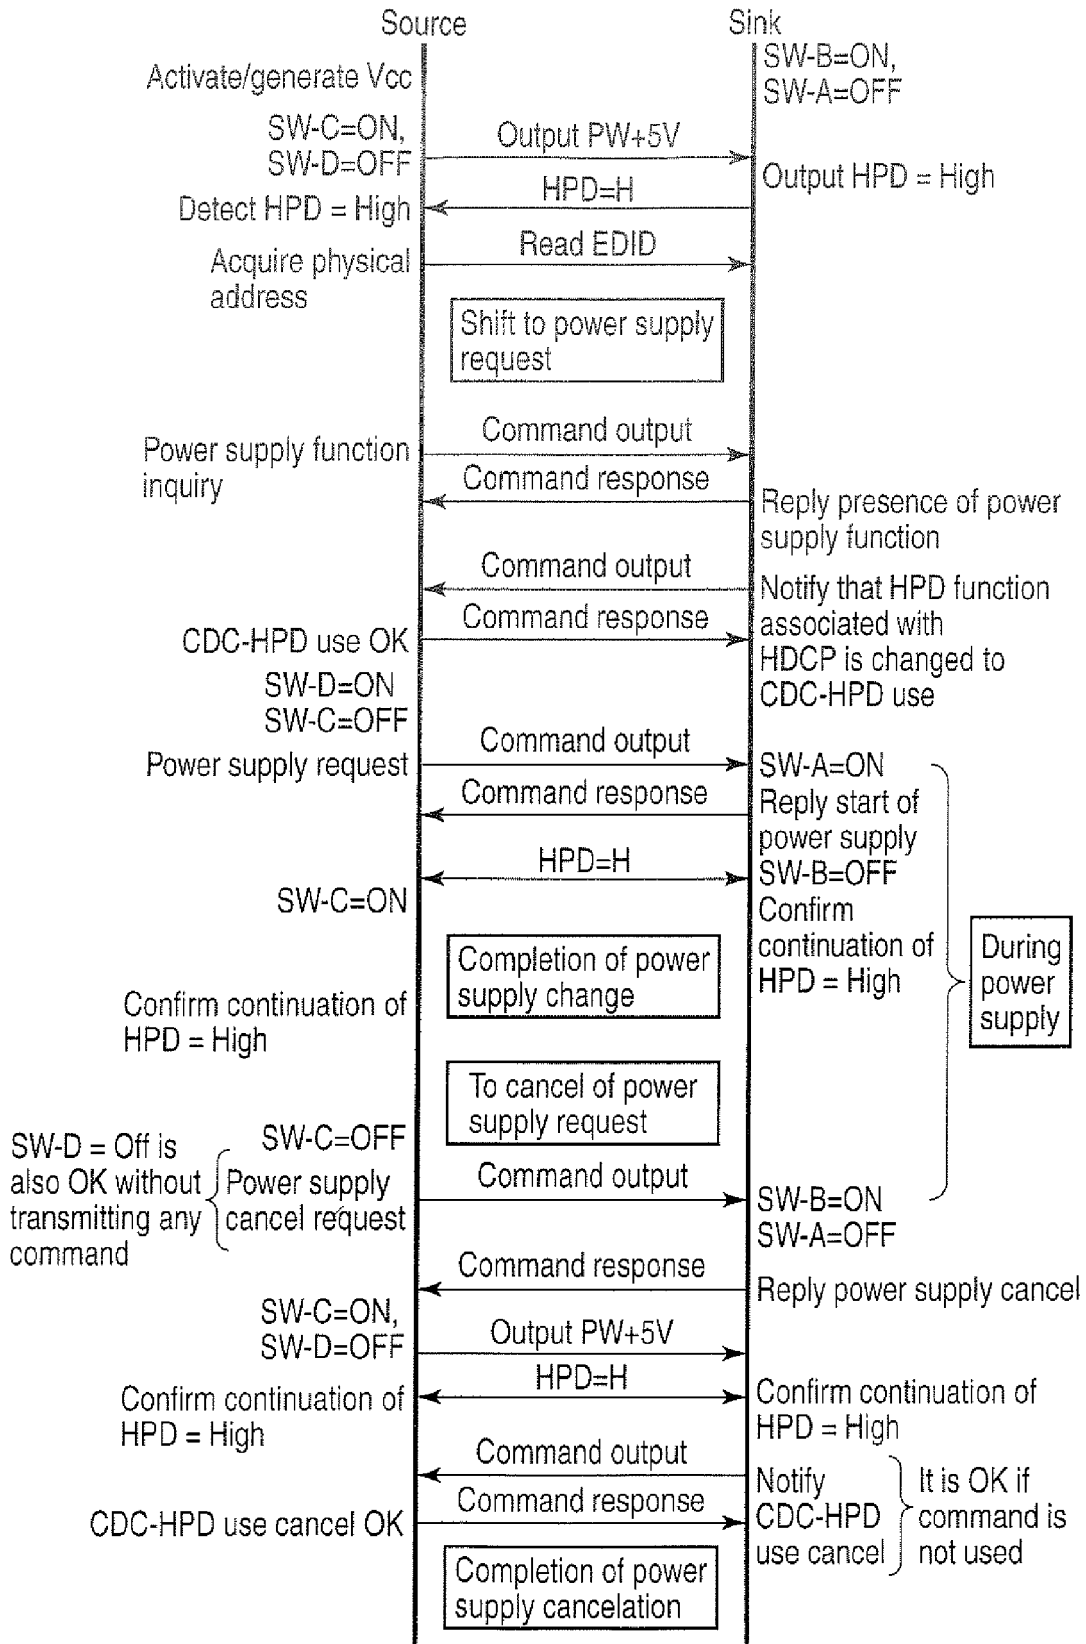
Source

Sink

SW-B=ON, SW-A=OFF

Activate/generate Vcc

SW-C=ON, SW-D=OFF

Output PW+5V

Output HPD = High

HPD=H

Detect HPD = High

Read EDID

Acquire physical address

Shift to power supply request

Command output

Power supply function inquiry

Command response

Reply presence of power supply function

Command output

Notify that HPD function associated with HDCP is changed to CDC-HPD use

Command response

CDC-HPD use OK

SW-D=ON
SW-C=OFF

Command output

Power supply request

SW-A=ON

Command response

Reply start of power supply

HPD=H

SW-B=OFF

SW-C=ON

Confirm continuation of HPD = High

Completion of power supply change

During power supply

Confirm continuation of HPD = High

To cancel of power supply request

SW-C=OFF

SW-D = Off is also OK without transmitting any command

Power supply cancel request

Command output

SW-B=ON
SW-A=OFF

Command response

Reply power supply cancel

SW-C=ON, SW-D=OFF

Output PW+5V

HPD=H

Confirm continuation of HPD = High

Confirm continuation of HPD = High

Command output

Notify CDC-HPD use cancel

It is OK if command is not used

Command response

CDC-HPD use cancel OK

Completion of power supply cancelation